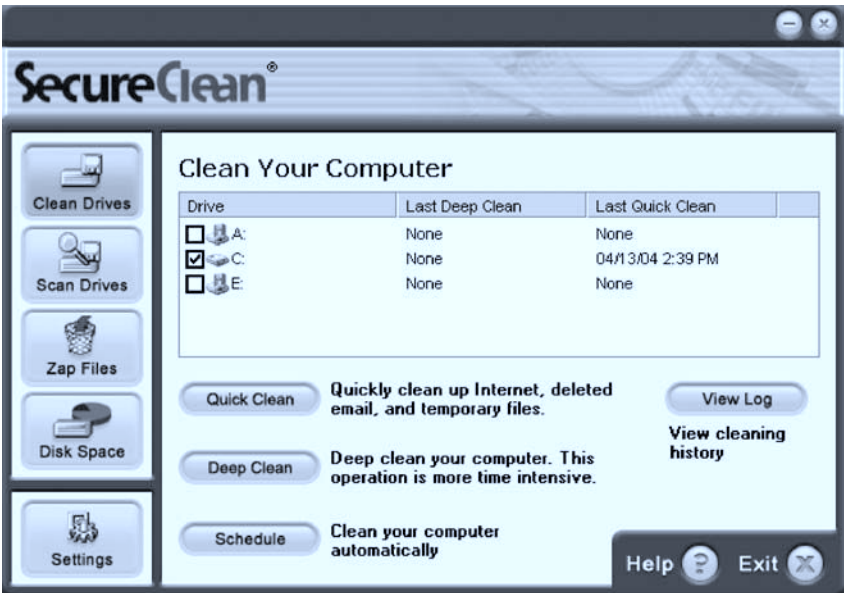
SecureClean®

Clean Drives

Scan Drives

Zap Files

Disk Space

Settings

Clean Your Computer

| Drive | Last Deep Clean | Last Quick Clean |
|---|---|---|
| A: | None | None |
| C: | None | 04/13/04 2:39 PM |
| E: | None | None |

Quick Clean Quickly clean up Internet, deleted email, and temporary files.

View Log View cleaning history

Deep Clean Deep clean your computer. This operation is more time intensive.

Schedule Clean your computer automatically

Help Exit